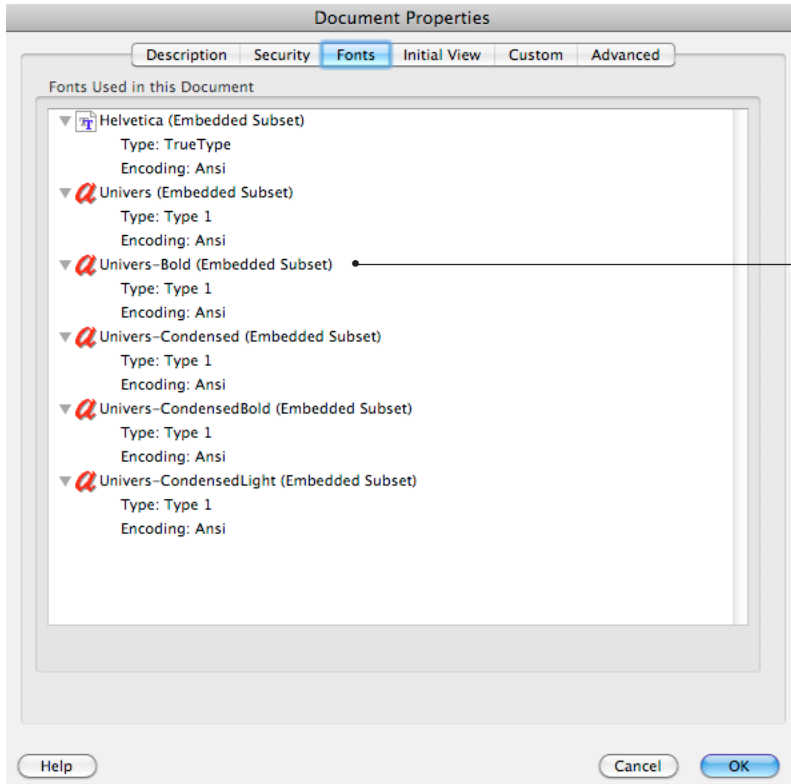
Document Properties

Description | Security | Fonts | Initial View | Custom | Advanced

Fonts Used in this Document

Helvetica (Embedded Subset)
Type: TrueType
Encoding: Ansi

Univers (Embedded Subset)
Type: Type 1
Encoding: Ansi

Univers-Bold (Embedded Subset)
Type: Type 1
Encoding: Ansi

Univers-Condensed (Embedded Subset)
Type: Type 1
Encoding: Ansi

Univers-CondensedBold (Embedded Subset)
Type: Type 1
Encoding: Ansi

Univers-CondensedLight (Embedded Subset)
Type: Type 1
Encoding: Ansi

Help

Cancel OK